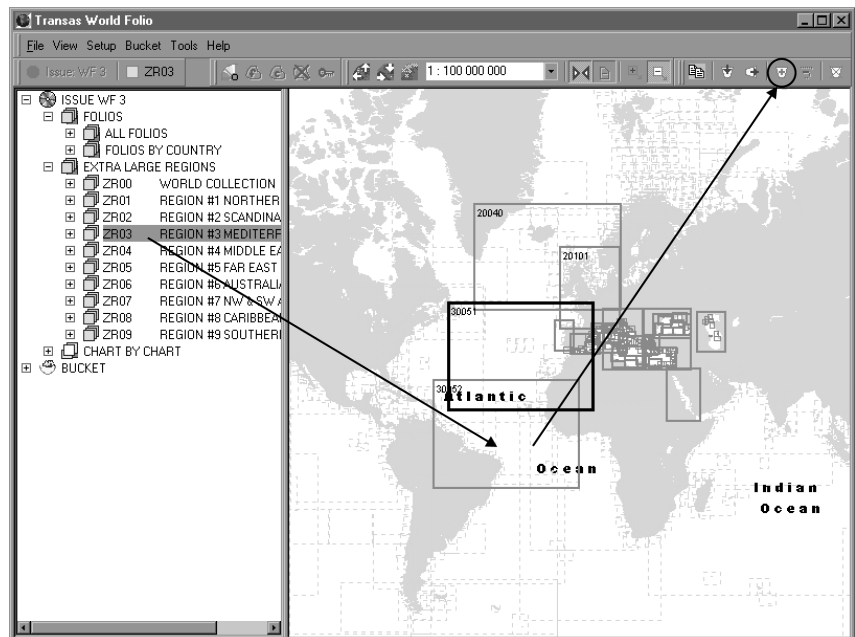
Transas World Folio

File View Setup Bucket Tools Help

Issue: WF 3 | ZR03 | 1 : 100 000 000

ISSUE WF 3
FOLIOS
ALL FOLIOS
FOLIOS BY COUNTRY
EXTRA LARGE REGIONS
ZR00 WORLD COLLECTION
ZR01 REGION #1 NORTHER
ZR02 REGION #2 SCANDINA
ZR03 REGION #3 MEDITERR
ZR04 REGION #4 MIDDLE EA
ZR05 REGION #5 FAR EAST
ZR06 REGION #6 AUSTRALI
ZR07 REGION #7 NW & SW A
ZR08 REGION #8 CARIBBEA
ZR09 REGION #9 SOUTHERI
CHART BY CHART
BUCKET

20040
20101
30051
30052
Atlantic
Ocean
Indian
Ocean